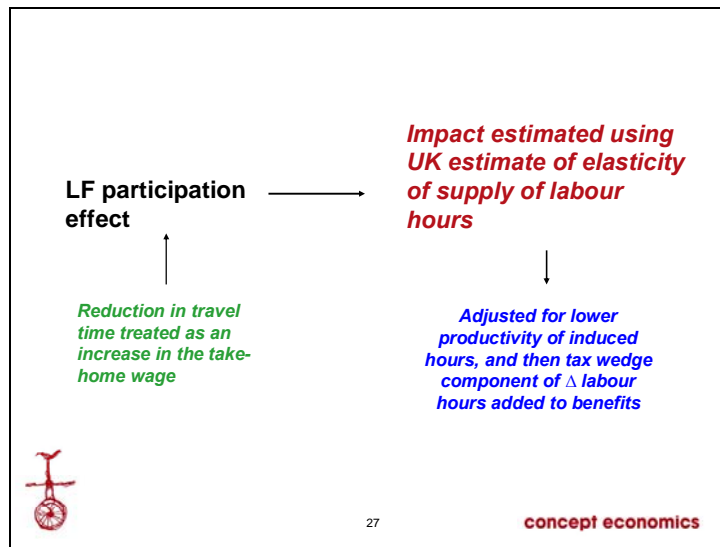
LF participation effect

Impact estimated using UK estimate of elasticity of supply of labour hours

Reduction in travel time treated as an increase in the take-home wage

Adjusted for lower productivity of induced hours, and then tax wedge component of $\Delta$ labour hours added to benefits

27

concept economics